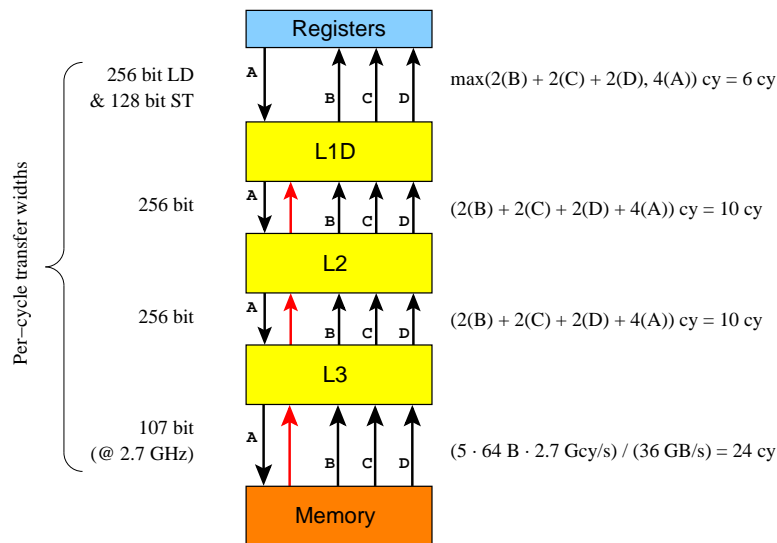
Registers

Per−cycle transfer widths

256 bit LD
& 128 bit ST

A

B C D

max(2(B) + 2(C) + 2(D), 4(A)) cy = 6 cy

L1D

256 bit

A

B C D

(2(B) + 2(C) + 2(D) + 4(A)) cy = 10 cy

L2

256 bit

A

B C D

(2(B) + 2(C) + 2(D) + 4(A)) cy = 10 cy

L3

107 bit
(@ 2.7 GHz)

A

B C D

(5 · 64 B · 2.7 Gcy/s) / (36 GB/s) = 24 cy

Memory